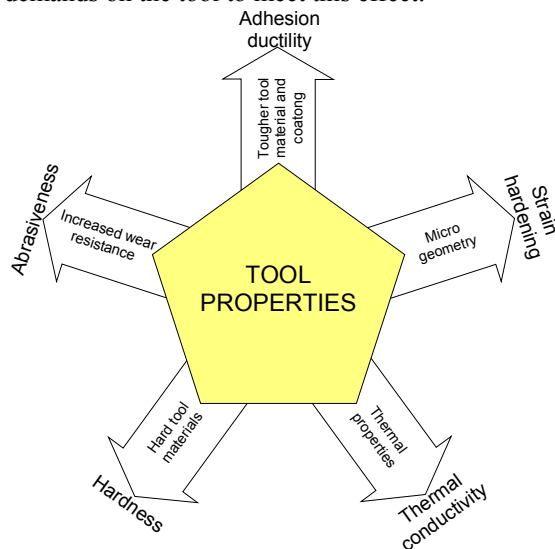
demands on the tool to meet this effect.

Adhesion ductility

Tougher tool material and coatong

Strain hardening

Micro geometry

Abrasiveness

Increased wear resistance

TOOL PROPERTIES

Hard tool materials

Thermal properties

Hardness

Thermal conductivity